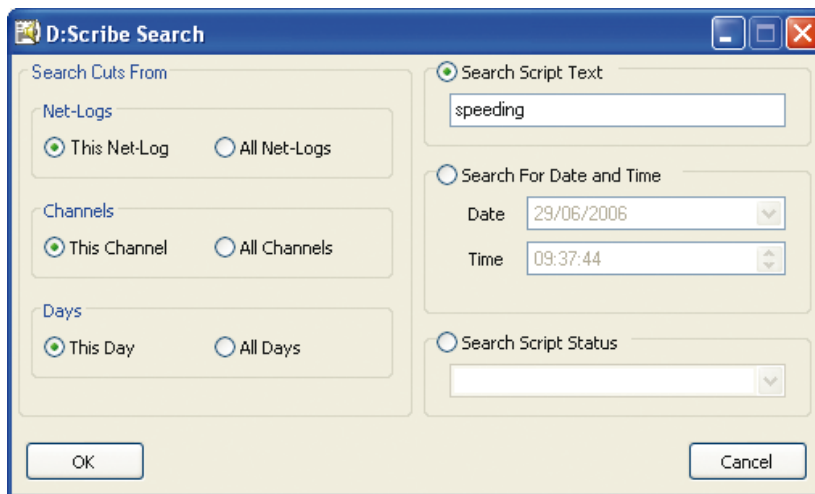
D:Scribe Search

Search Cuts From

Net-Logs

This Net-Log

All Net-Logs

Channels

This Channel

All Channels

Days

This Day

All Days

Search Script Text

speeding

Search For Date and Time

Date 29/06/2006

Time 09:37:44

Search Script Status

OK

Cancel